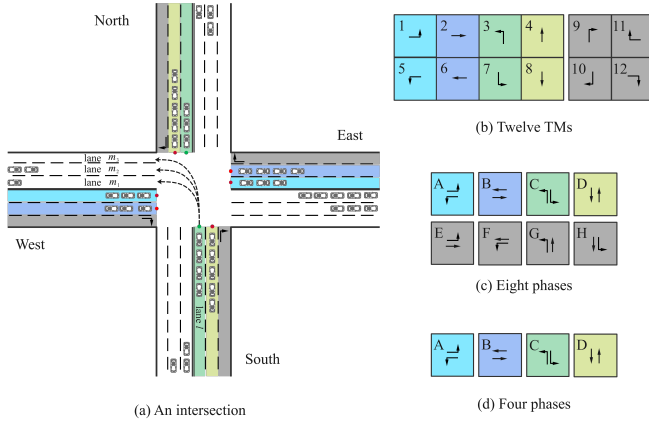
North

East

West

South

lane $m_3$
lane $m_2$
lane $m_1$

lane $l$

(a) An intersection

| 1 | 2 | 3 | 4 |
|---|---|---|---|
| 5 | 6 | 7 | 8 |

| 9 | 11 |
|---|---|
| 10 | 12 |

(b) Twelve TMs

| A | B | C | D |
|---|---|---|---|
| E | F | G | H |

(c) Eight phases

| A | B | C | D |
|---|---|---|---|

(d) Four phases